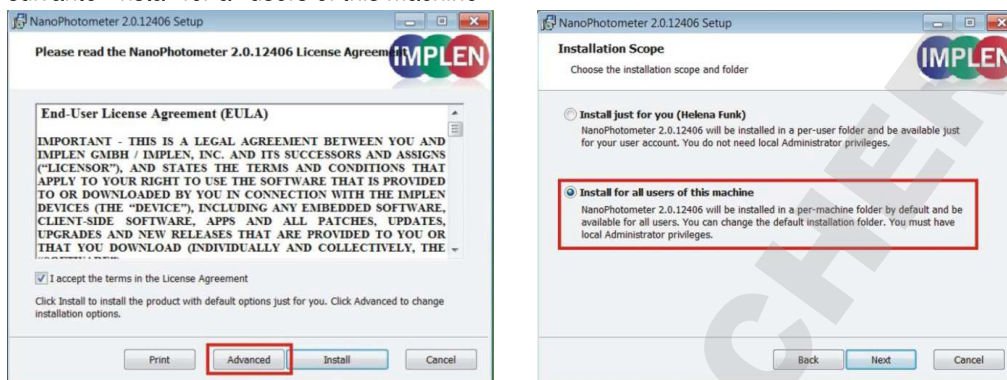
NanoPhotometer 2.0.12406 Setup

Please read the NanoPhotometer 2.0.12406 License Agreement

IMPLEN

End-User License Agreement (EULA)

IMPORTANT - THIS IS A LEGAL AGREEMENT BETWEEN YOU AND IMPLEN GMBH / IMPLEN, INC. AND ITS SUCCESSORS AND ASSIGNS ("LICENSOR"), AND STATES THE TERMS AND CONDITIONS THAT APPLY TO YOUR RIGHT TO USE THE SOFTWARE THAT IS PROVIDED TO OR DOWNLOADED BY YOU IN CONNECTION WITH THE IMPLEN DEVICES (THE "DEVICE"), INCLUDING ANY EMBEDDED SOFTWARE, CLIENT-SIDE SOFTWARE, APPS AND ALL PATCHES, UPDATES, UPGRADES AND NEW RELEASES THAT ARE PROVIDED TO YOU OR THAT YOU DOWNLOAD (INDIVIDUALLY AND COLLECTIVELY, THE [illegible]

I accept the terms in the License Agreement

Click Install to install the product with default options just for you. Click Advanced to change installation options.

Print Advanced Install Cancel

NanoPhotometer 2.0.12406 Setup

Installation Scope

Choose the installation scope and folder

IMPLEN

Install just for you (Helena Funk)

NanoPhotometer 2.0.12406 will be installed in a per-user folder and be available just for your user account. You do not need local Administrator privileges.

Install for all users of this machine

NanoPhotometer 2.0.12406 will be installed in a per-machine folder by default and be available for all users. You can change the default installation folder. You must have local Administrator privileges.

Back Next Cancel